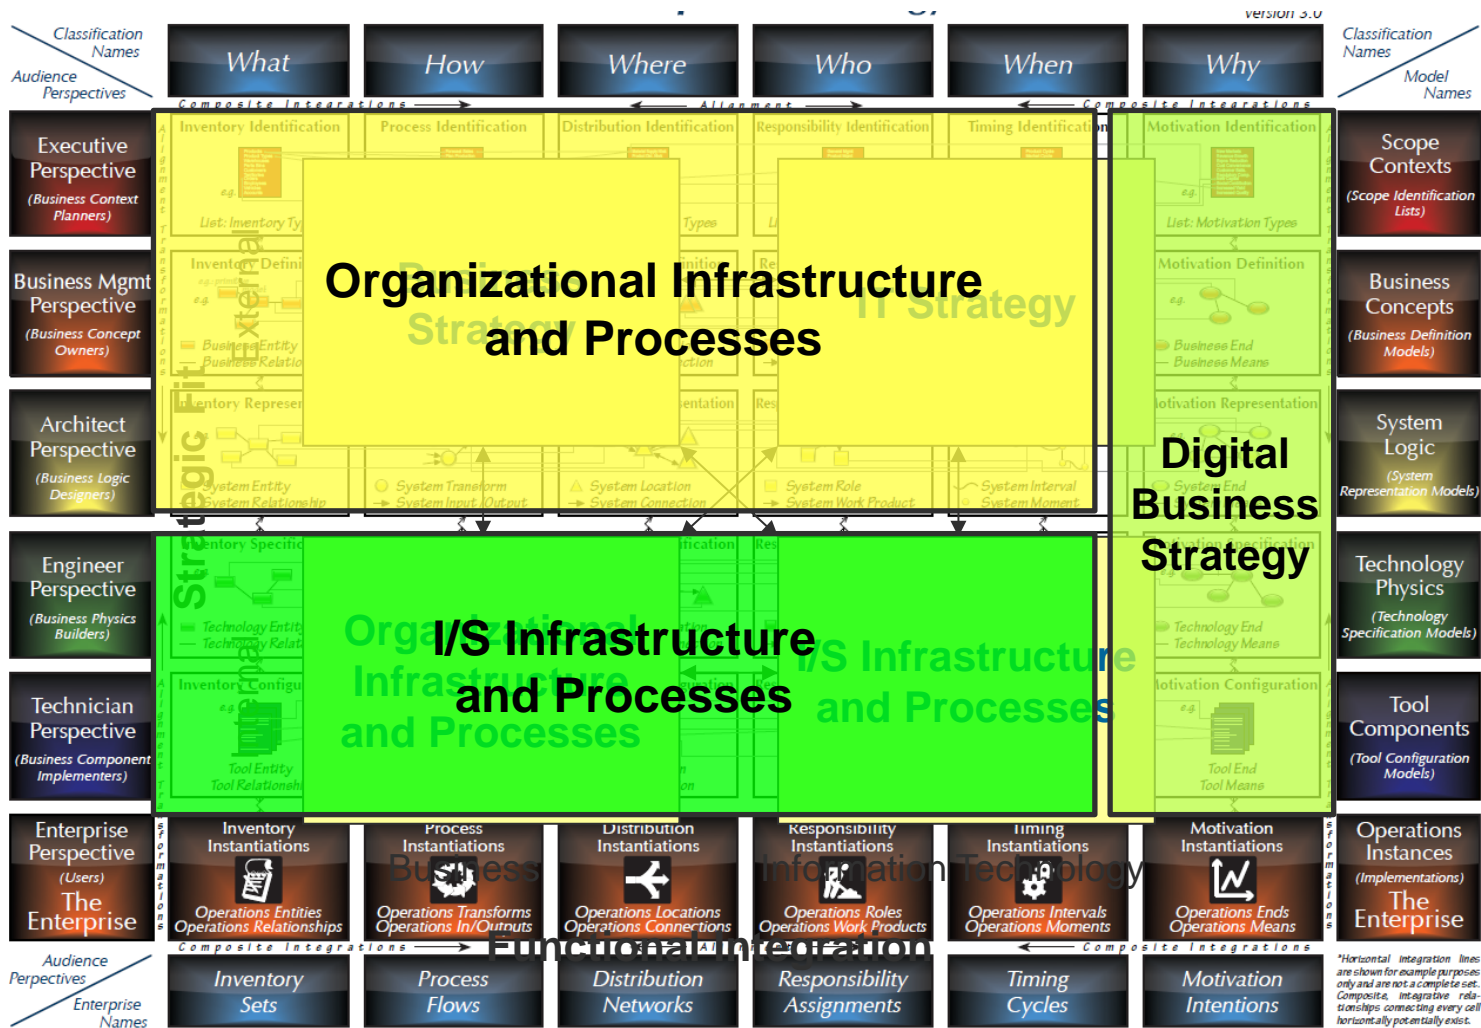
Version 3.0

Classification Names
Audience Perspectives

What
How
Where
Who
When
Why

Classification Names
Model Names

Composite Integrations
Alignment
Composite Integrations

Executive Perspective
(Business Context Planners)

Business Mgmt Perspective
(Business Concept Owners)

Architect Perspective
(Business Logic Designers)

Engineer Perspective
(Business Physics Builders)

Technician Perspective
(Business Component Implementers)

Enterprise Perspective
(Users)
The Enterprise

Inventory Identification
Process Identification
Distribution Identification
Responsibility Identification
Timing Identification
Motivation Identification

List: Inventory Ty
Types
List: Motivation Types

Motivation Definition
Business End
Business Means

Motivation Representation
System Entity
System Relationship
System Transform
System Input/Output
System Location
System Connection
System Role
System Work Product
System Interval
System Moment
System End

Technology Entity
Technology End
Technology Means

Motivation Configuration
Tool Entity
Tool Relationship
Tool End
Tool Means

External
Strategic Fit
Internal

Organizational Infrastructure and Processes

Strategy
IT Strategy

Digital Business Strategy

I/S Infrastructure and Processes

Organizational Infrastructure and Processes
I/S Infrastructure and Processes

Scope Contexts
(Scope Identification Lists)

Business Concepts
(Business Definition Models)

System Logic
(System Representation Models)

Technology Physics
(Technology Specification Models)

Tool Components
(Tool Configuration Models)

Operations Instances
(Implementations)
The Enterprise

Inventory Instantiations
Operations Entities
Operations Relationships

Process Instantiations
Operations Transforms
Operations In/Outputs

Distribution Instantiations
Operations Locations
Operations Connections

Responsibility Instantiations
Operations Roles
Operations Work Products

Timing Instantiations
Operations Intervals
Operations Moments

Motivation Instantiations
Operations Ends
Operations Means

Business
Information Technology
Functional Integration

Composite Integrations
Composite Integrations

Audience Perspectives
Enterprise Names

Inventory Sets
Process Flows
Distribution Networks
Responsibility Assignments
Timing Cycles
Motivation Intentions

*Horizontal integration lines are shown for example purposes only and are not a complete set. Composite, integrative relationships connecting every cell horizontally potentially exist.